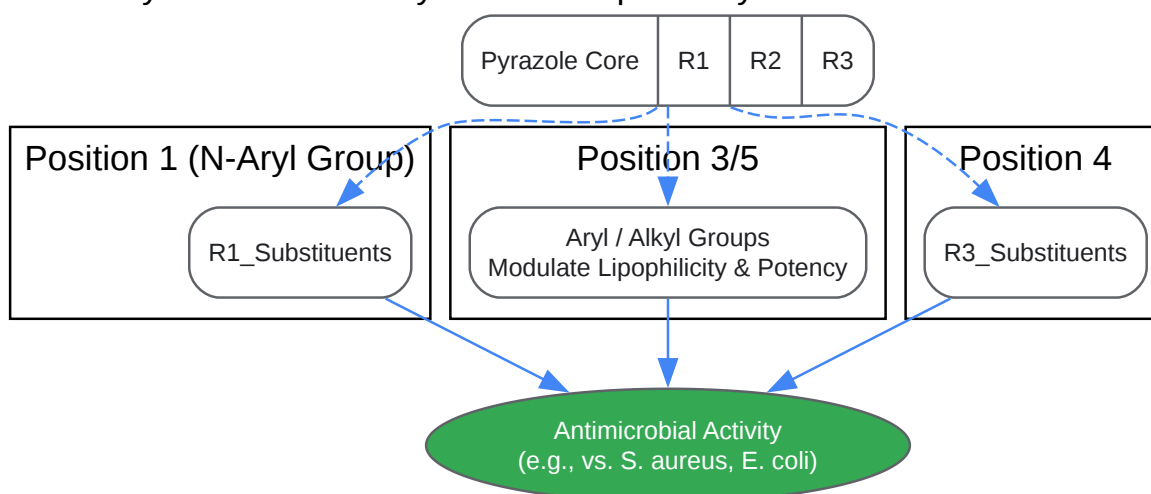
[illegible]

| Pyrazole Core | R1 | R2 | R3 |
|---|---|---|---|

Position 1 (N-Aryl Group)

R1_Substituents

Position 3/5

Aryl / Alkyl Groups
Modulate Lipophilicity & Potency

Position 4

R3_Substituents

Antimicrobial Activity
(e.g., vs. S. aureus, E. coli)